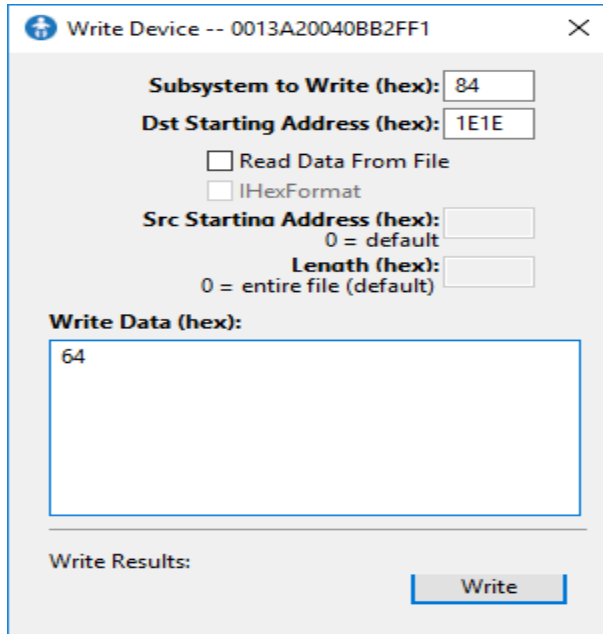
Write Device -- 0013A20040BB2FF1

Subsystem to Write (hex): 84
Dst Starting Address (hex): 1E1E
Read Data From File
IHexFormat
Src Starting Address (hex):
0 = default
Length (hex):
0 = entire file (default)

Write Data (hex):
64

Write Results:
Write